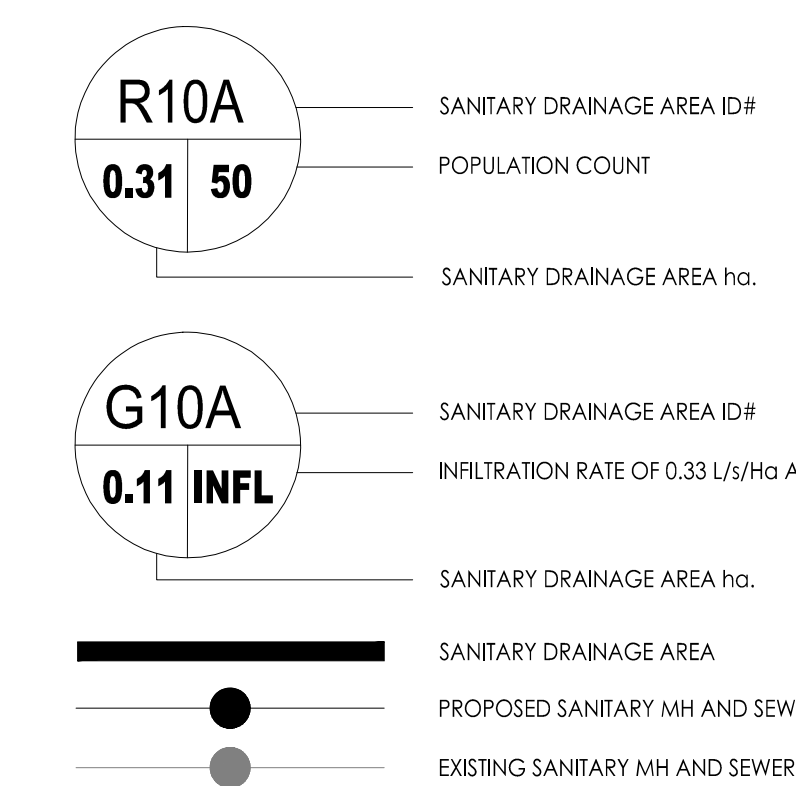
R10A

0.31 | 50

SANITARY DRAINAGE AREA ID#

POPULATION COUNT

SANITARY DRAINAGE AREA ha.

G10A

0.11 | INFL

SANITARY DRAINAGE AREA ID#

INFILTRATION RATE OF 0.33 L/s/Ha A

SANITARY DRAINAGE AREA ha.

SANITARY DRAINAGE AREA

PROPOSED SANITARY MH AND SEW

EXISTING SANITARY MH AND SEWER